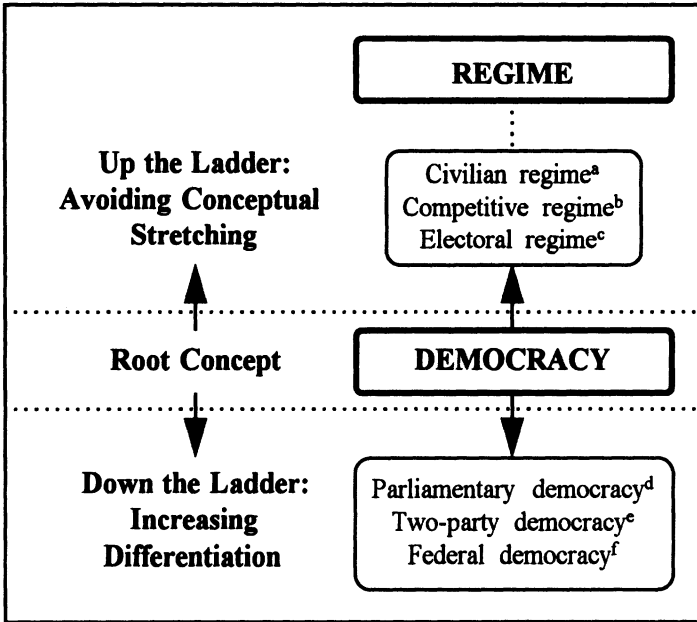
REGIME

Up the Ladder: Avoiding Conceptual Stretching

Civilian regime$^a$
Competitive regime$^b$
Electoral regime$^c$

Root Concept

DEMOCRACY

Down the Ladder: Increasing Differentiation

Parliamentary democracy$^d$
Two-party democracy$^e$
Federal democracy$^f$